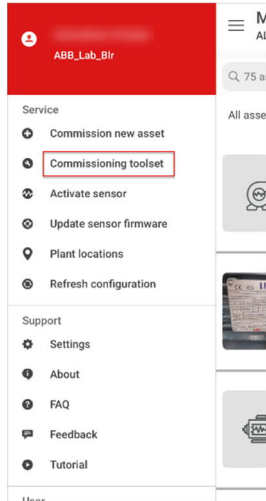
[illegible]
ABB_Lab_Blr

Service
Commission new asset
Commissioning toolset
Activate sensor
Update sensor firmware
Plant locations
Refresh configuration

Support
Settings
About
FAQ
Feedback
Tutorial

M
AL

75 a

All asse